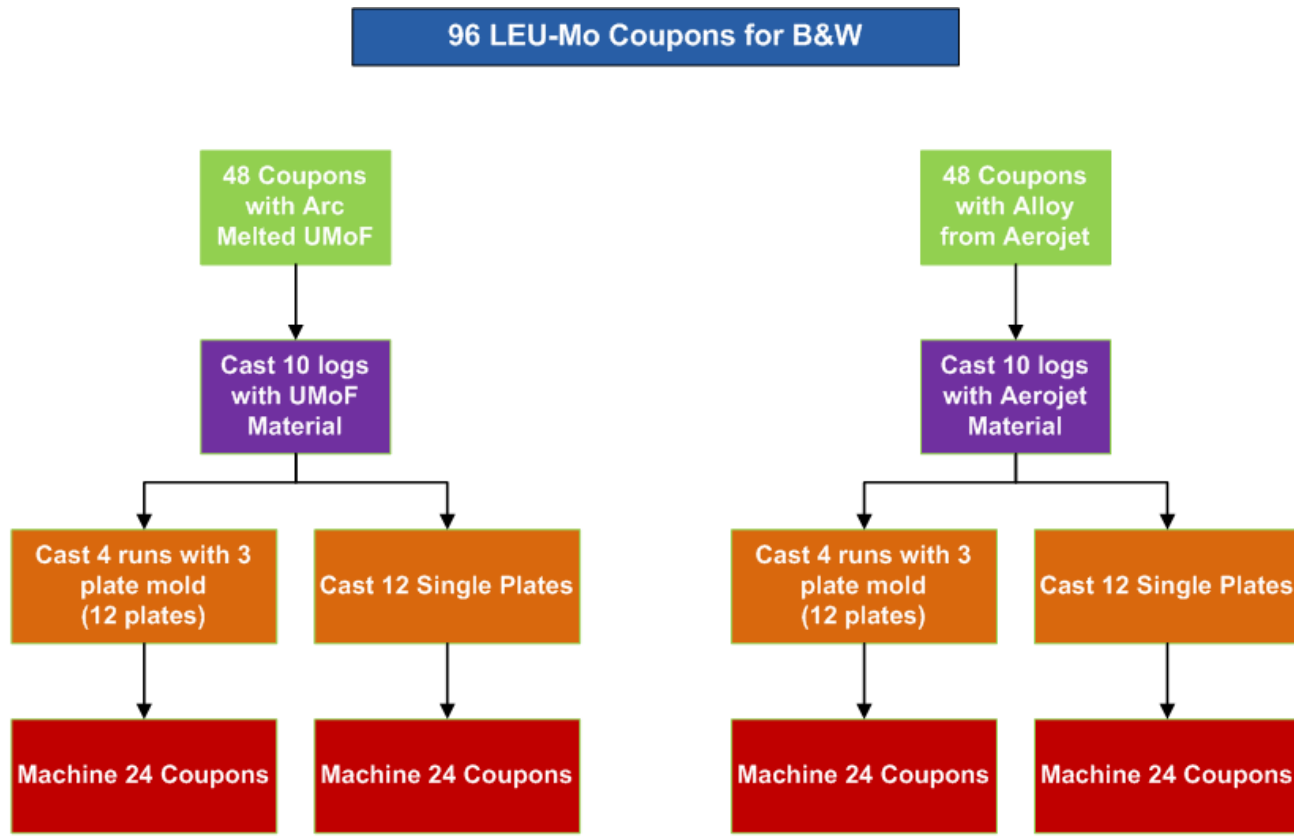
96 LEU-Mo Coupons for B&W

48 Coupons with Arc Melted UMoF

Cast 10 logs with UMoF Material

Cast 4 runs with 3 plate mold (12 plates)

Machine 24 Coupons

Cast 12 Single Plates

Machine 24 Coupons

48 Coupons with Alloy from Aerojet

Cast 10 logs with Aerojet Material

Cast 4 runs with 3 plate mold (12 plates)

Machine 24 Coupons

Cast 12 Single Plates

Machine 24 Coupons